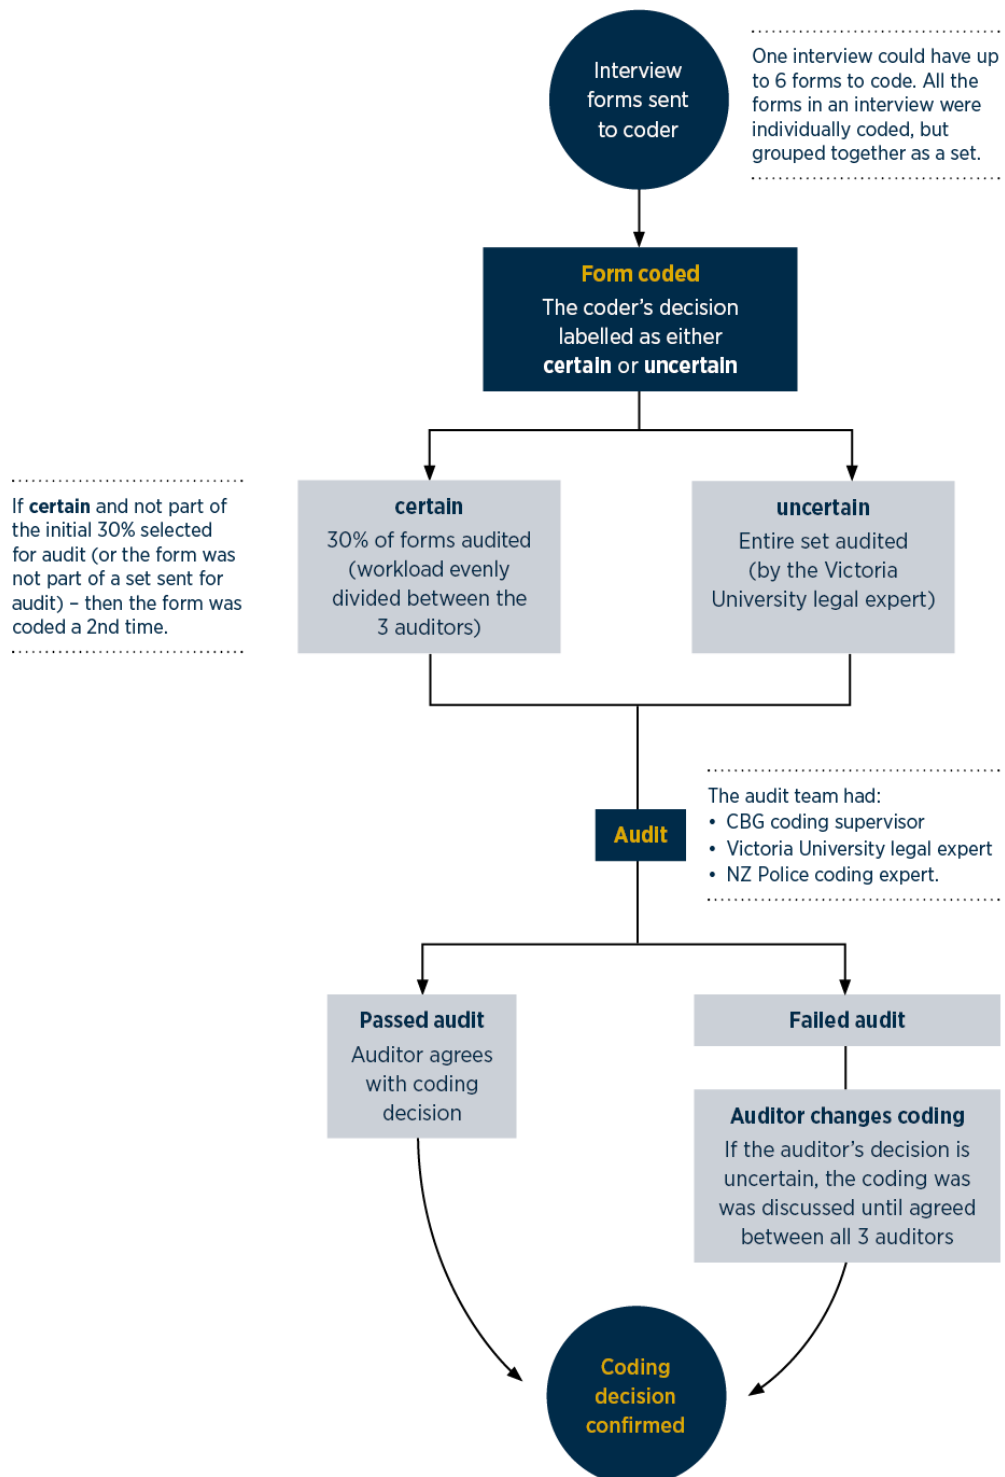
Interview forms sent to coder

One interview could have up to 6 forms to code. All the forms in an interview were individually coded, but grouped together as a set.

Form coded
The coder's decision labelled as either **certain** or **uncertain**

If **certain** and not part of the initial 30% selected for audit (or the form was not part of a set sent for audit) – then the form was coded a 2nd time.

certain
30% of forms audited (workload evenly divided between the 3 auditors)

uncertain
Entire set audited (by the Victoria University legal expert)

Audit

The audit team had:
• CBG coding supervisor
• Victoria University legal expert
• NZ Police coding expert.

Passed audit
Auditor agrees with coding decision

Failed audit

Auditor changes coding
If the auditor's decision is uncertain, the coding was was discussed until agreed between all 3 auditors

Coding decision confirmed